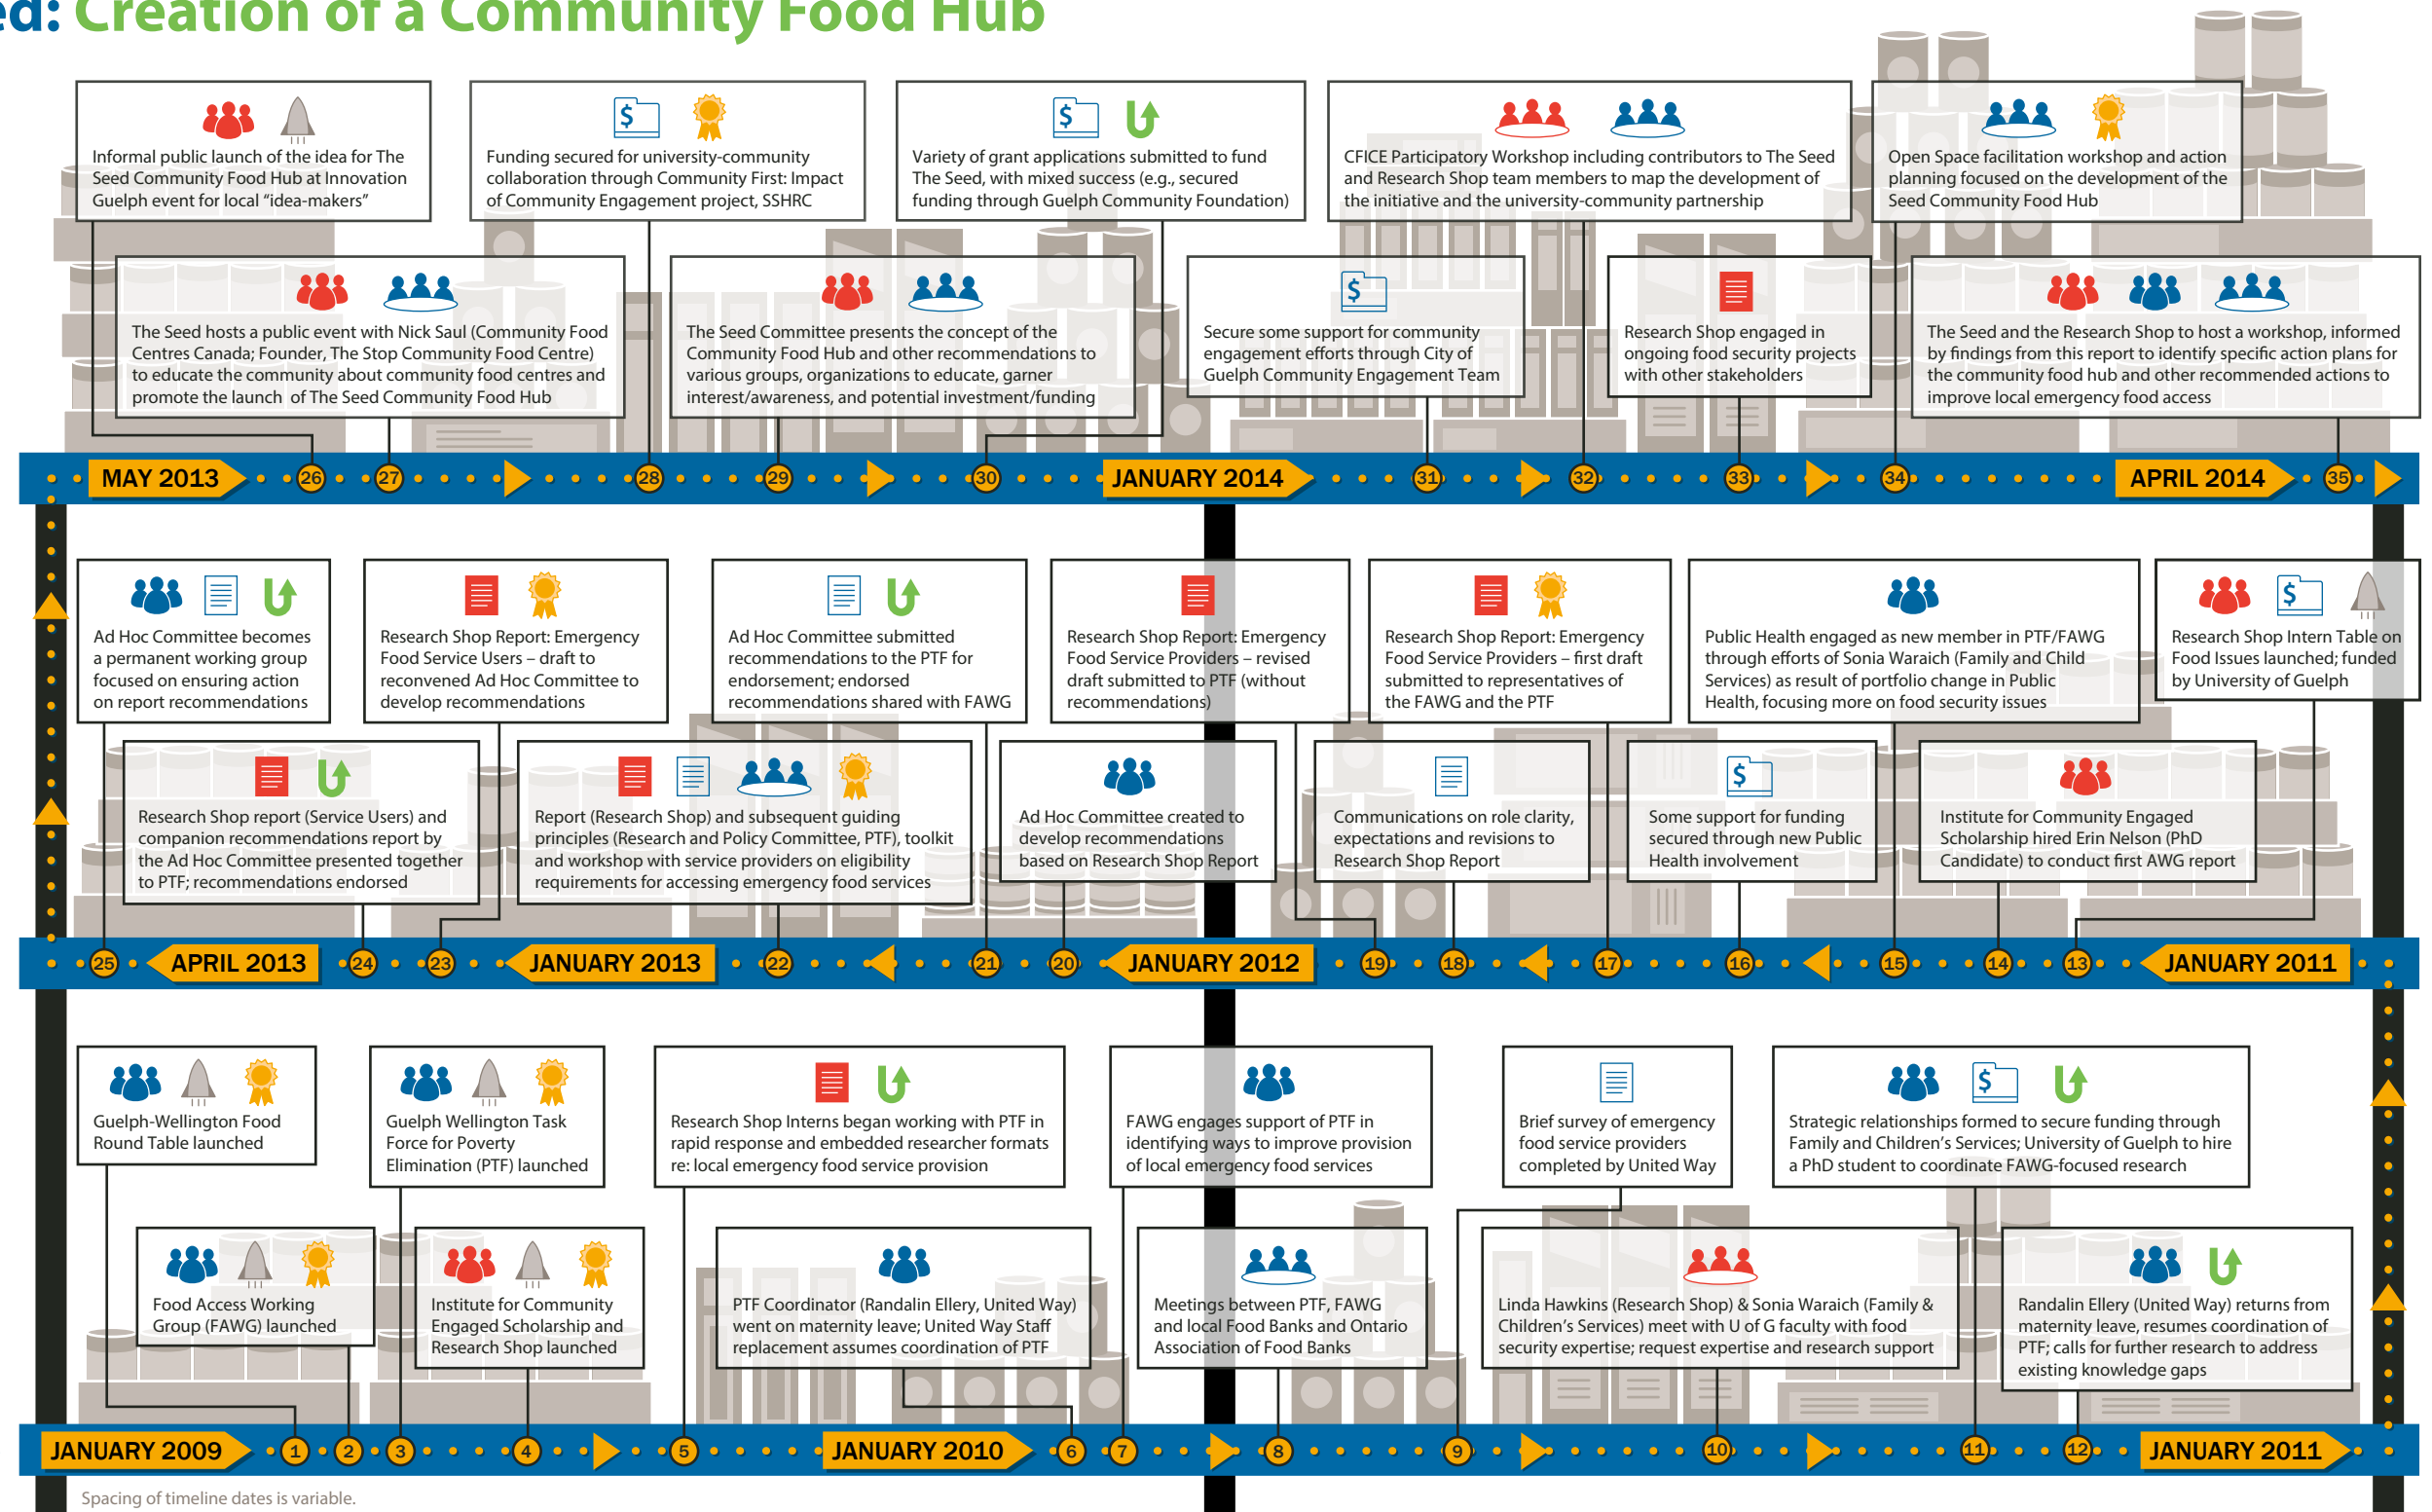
ed: Creation of a Community Food Hub

Informal public launch of the idea for The Seed Community Food Hub at Innovation Guelph event for local "idea-makers"

Funding secured for university-community collaboration through Community First: Impact of Community Engagement project, SSHRC

Variety of grant applications submitted to fund The Seed, with mixed success (e.g., secured funding through Guelph Community Foundation)

CFICE Participatory Workshop including contributors to The Seed and Research Shop team members to map the development of the initiative and the university-community partnership

Open Space facilitation workshop and action planning focused on the development of the Seed Community Food Hub

The Seed hosts a public event with Nick Saul (Community Food Centres Canada; Founder, The Stop Community Food Centre) to educate the community about community food centres and promote the launch of The Seed Community Food Hub

The Seed Committee presents the concept of the Community Food Hub and other recommendations to various groups, organizations to educate, garner interest/awareness, and potential investment/funding

Secure some support for community engagement efforts through City of Guelph Community Engagement Team

Research Shop engaged in ongoing food security projects with other stakeholders

The Seed and the Research Shop to host a workshop, informed by findings from this report to identify specific action plans for the community food hub and other recommended actions to improve local emergency food access

MAY 2013 26 27 28 29 30 JANUARY 2014 31 32 33 34 APRIL 2014 35

Ad Hoc Committee becomes a permanent working group focused on ensuring action on report recommendations

Research Shop Report: Emergency Food Service Users – draft to reconvened Ad Hoc Committee to develop recommendations

Ad Hoc Committee submitted recommendations to the PTF for endorsement; endorsed recommendations shared with FAWG

Research Shop Report: Emergency Food Service Providers – revised draft submitted to PTF (without recommendations)

Research Shop Report: Emergency Food Service Providers – first draft submitted to representatives of the FAWG and the PTF

Public Health engaged as new member in PTF/FAWG through efforts of Sonia Waraich (Family and Child Services) as result of portfolio change in Public Health, focusing more on food security issues

Research Shop Intern Table on Food Issues launched; funded by University of Guelph

Research Shop report (Service Users) and companion recommendations report by the Ad Hoc Committee presented together to PTF; recommendations endorsed

Report (Research Shop) and subsequent guiding principles (Research and Policy Committee, PTF), toolkit and workshop with service providers on eligibility requirements for accessing emergency food services

Ad Hoc Committee created to develop recommendations based on Research Shop Report

Communications on role clarity, expectations and revisions to Research Shop Report

Some support for funding secured through new Public Health involvement

Institute for Community Engaged Scholarship hired Erin Nelson (PhD Candidate) to conduct first AWG report

25 APRIL 2013 24 23 JANUARY 2013 22 21 20 JANUARY 2012 19 18 17 16 15 14 13 JANUARY 2011

Guelph-Wellington Food Round Table launched

Guelph Wellington Task Force for Poverty Elimination (PTF) launched

Research Shop Interns began working with PTF in rapid response and embedded researcher formats re: local emergency food service provision

FAWG engages support of PTF in identifying ways to improve provision of local emergency food services

Brief survey of emergency food service providers completed by United Way

Strategic relationships formed to secure funding through Family and Children's Services; University of Guelph to hire a PhD student to coordinate FAWG-focused research

Food Access Working Group (FAWG) launched

Institute for Community Engaged Scholarship and Research Shop launched

PTF Coordinator (Randalin Ellery, United Way) went on maternity leave; United Way Staff replacement assumes coordination of PTF

Meetings between PTF, FAWG and local Food Banks and Ontario Association of Food Banks

Linda Hawkins (Research Shop) & Sonia Waraich (Family & Children's Services) meet with U of G faculty with food security expertise; request expertise and research support

Randalin Ellery (United Way) returns from maternity leave, resumes coordination of PTF; calls for further research to address existing knowledge gaps

JANUARY 2009 1 2 3 4 5 JANUARY 2010 6 7 8 9 10 11 12 JANUARY 2011

Spacing of timeline dates is variable.